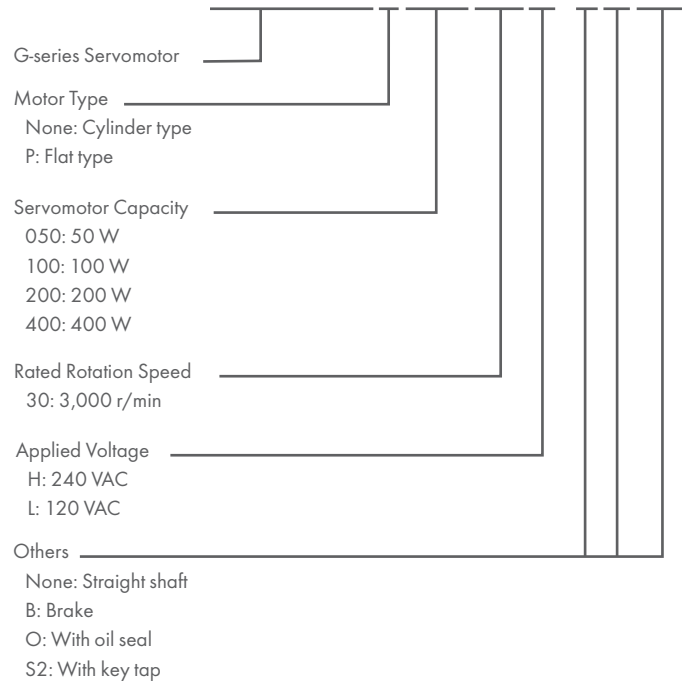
G-series Servomotor

Motor Type
None: Cylinder type
P: Flat type

Servomotor Capacity
050: 50 W
100: 100 W
200: 200 W
400: 400 W

Rated Rotation Speed
30: 3,000 r/min

Applied Voltage
H: 240 VAC
L: 120 VAC

Others
None: Straight shaft
B: Brake
O: With oil seal
S2: With key tap